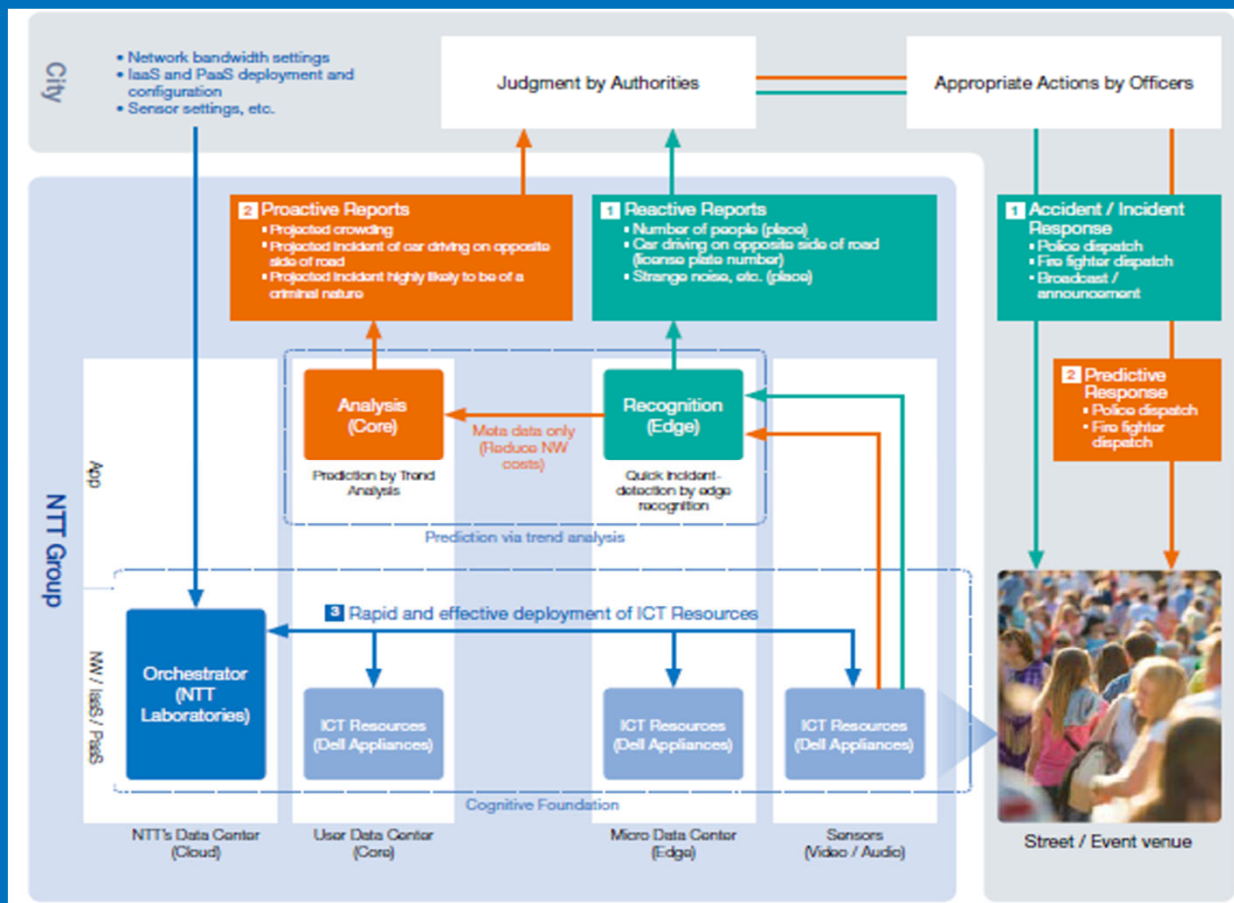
City

• Network bandwidth settings
• IaaS and PaaS deployment and configuration
• Sensor settings, etc.

Judgment by Authorities

Appropriate Actions by Officers

2 Proactive Reports
• Projected crowding
• Projected incident of car driving on opposite side of road
• Projected incident highly likely to be of a criminal nature

1 Reactive Reports
• Number of people (place)
• Car driving on opposite side of road (license plate number)
• Strange noise, etc. (place)

1 Accident / Incident Response
• Police dispatch
• Fire fighter dispatch
• Broadcast / announcement

2 Predictive Response
• Police dispatch
• Fire fighter dispatch

NTT Group

App

Analysis (Core)

Prediction by Trend Analysis

Meta data only (Reduce NW costs)

Recognition (Edge)

Quick incident-detection by edge recognition

Prediction via trend analysis

NW / IaaS / PaaS

3 Rapid and effective deployment of ICT Resources

Orchestrator (NTT Laboratories)

ICT Resources (Dell Appliances)

ICT Resources (Dell Appliances)

ICT Resources (Dell Appliances)

Cognitive Foundation

NTT's Data Center (Cloud)

User Data Center (Core)

Micro Data Center (Edge)

Sensors (Video / Audio)

Street / Event venue